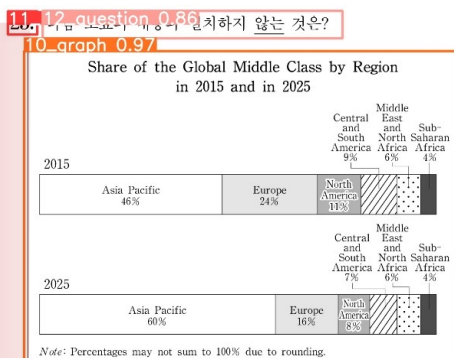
11_ 12_question 0.86

20. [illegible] 일치하지 않는 것은?

10_graph 0.97

Share of the Global Middle Class by Region in 2015 and in 2025

2015

Asia Pacific 46%

Europe 24%

North America 11%

Central and South America 9%

Middle East and North Africa 6%

Sub-Saharan Africa 4%

2025

Asia Pacific 60%

Europe 16%

North America 8%

Central and South America 7%

Middle East and North Africa 6%

Sub-Saharan Africa 4%

Note: Percentages may not sum to 100% due to rounding.